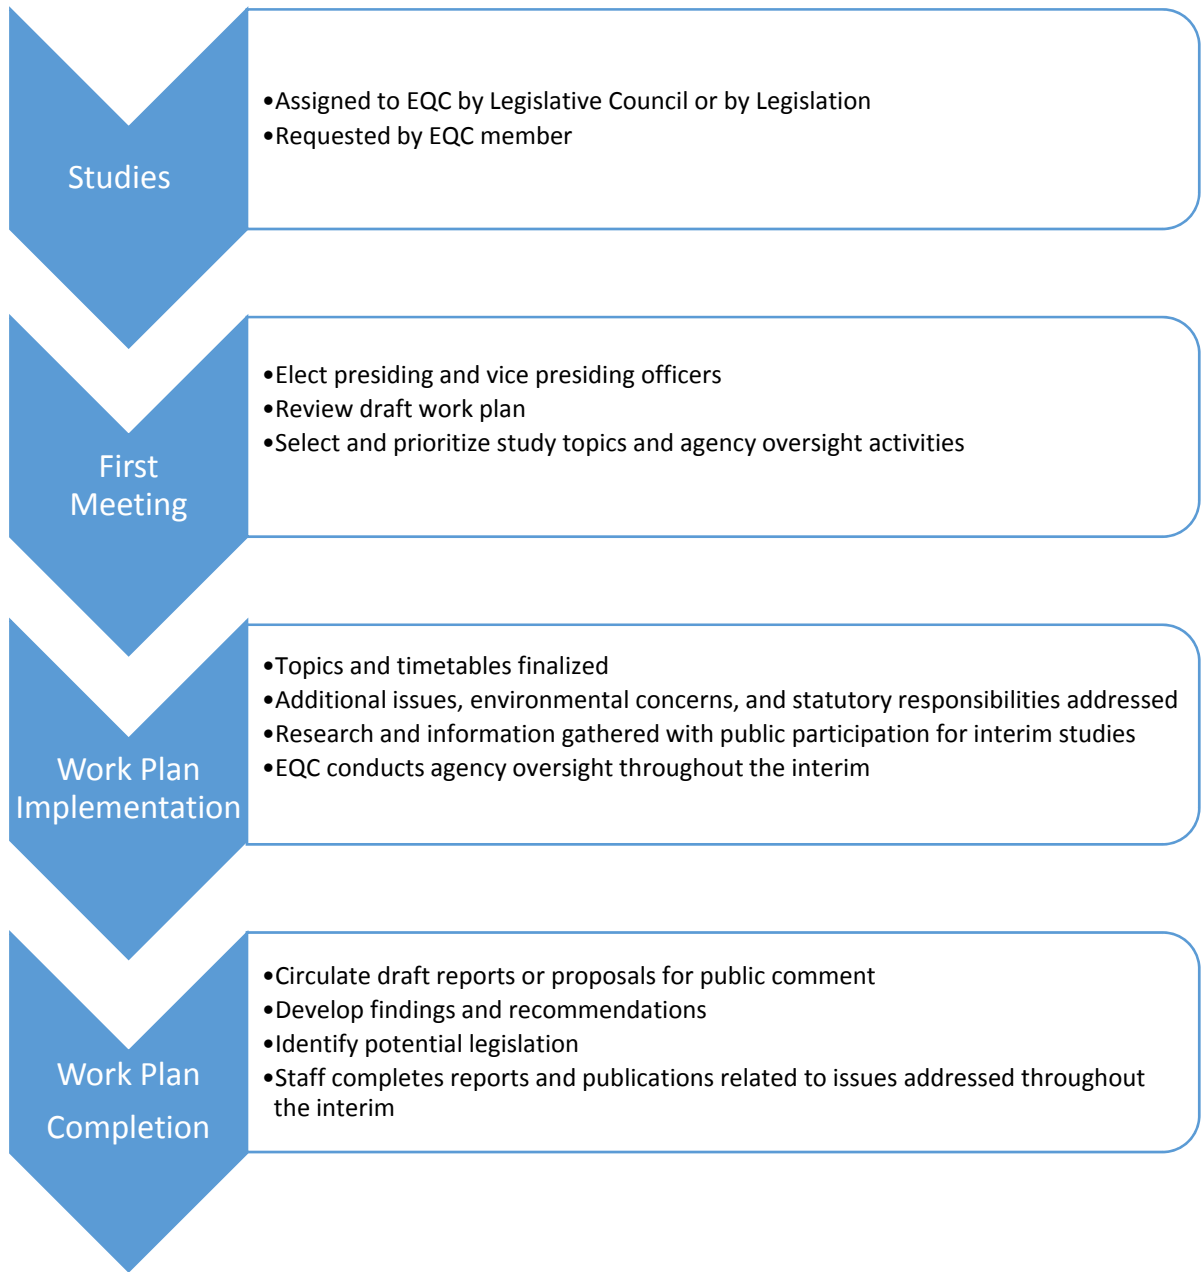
Studies

•Assigned to EQC by Legislative Council or by Legislation
•Requested by EQC member

First Meeting

•Elect presiding and vice presiding officers
•Review draft work plan
•Select and prioritize study topics and agency oversight activities

Work Plan Implementation

•Topics and timetables finalized
•Additional issues, environmental concerns, and statutory responsibilities addressed
•Research and information gathered with public participation for interim studies
•EQC conducts agency oversight throughout the interim

Work Plan Completion

•Circulate draft reports or proposals for public comment
•Develop findings and recommendations
•Identify potential legislation
•Staff completes reports and publications related to issues addressed throughout the interim